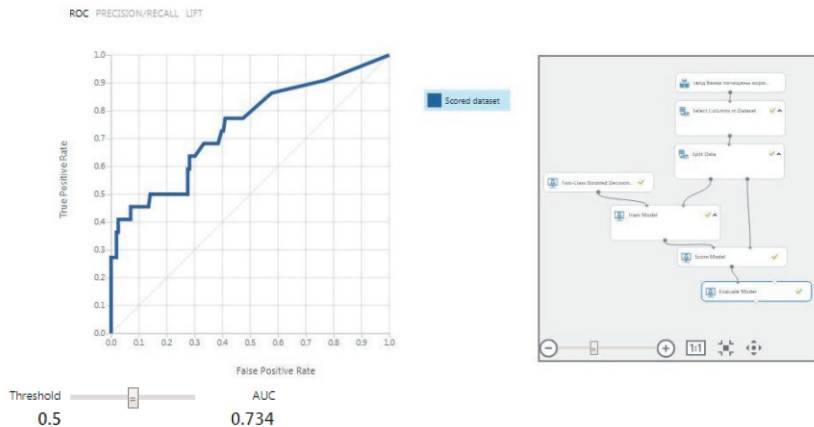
ROC PRECISION/RECALL LIFT

1.0
0.9
0.8
0.7
0.6
0.5
0.4
0.3
0.2
0.1
0.0

True Positive Rate

0.0 0.1 0.2 0.3 0.4 0.5 0.6 0.7 0.8 0.9 1.0

False Positive Rate

Scored dataset

Threshold
0.5

AUC
0.734

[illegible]

Select Columns in Dataset

Split Data

Two-Class Boosted Decision...

Train Model

Score Model

Evaluate Model

1:1